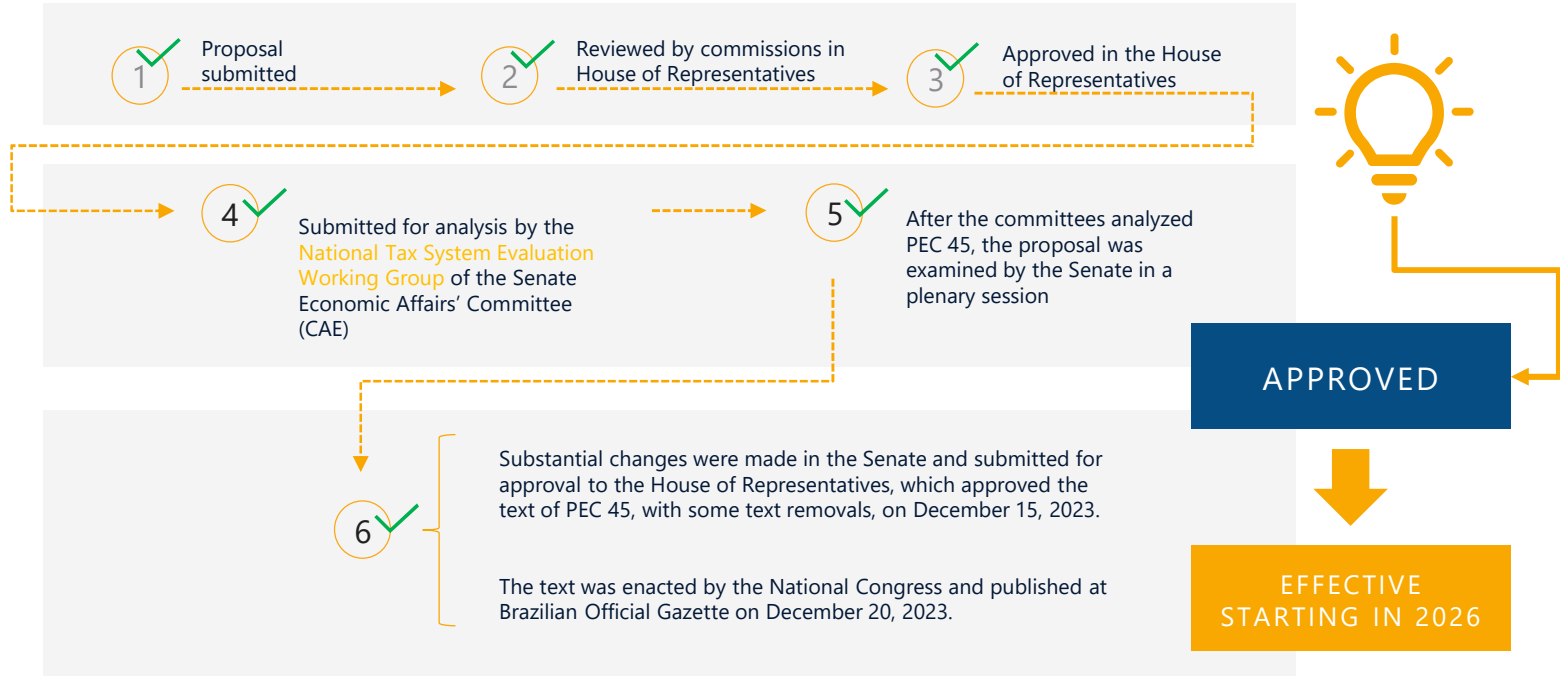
1 Proposal submitted

2 Reviewed by commissions in House of Representatives

3 Approved in the House of Representatives

4 Submitted for analysis by the National Tax System Evaluation Working Group of the Senate Economic Affairs' Committee (CAE)

5 After the committees analyzed PEC 45, the proposal was examined by the Senate in a plenary session

6 Substantial changes were made in the Senate and submitted for approval to the House of Representatives, which approved the text of PEC 45, with some text removals, on December 15, 2023.

The text was enacted by the National Congress and published at Brazilian Official Gazette on December 20, 2023.

APPROVED

EFFECTIVE STARTING IN 2026